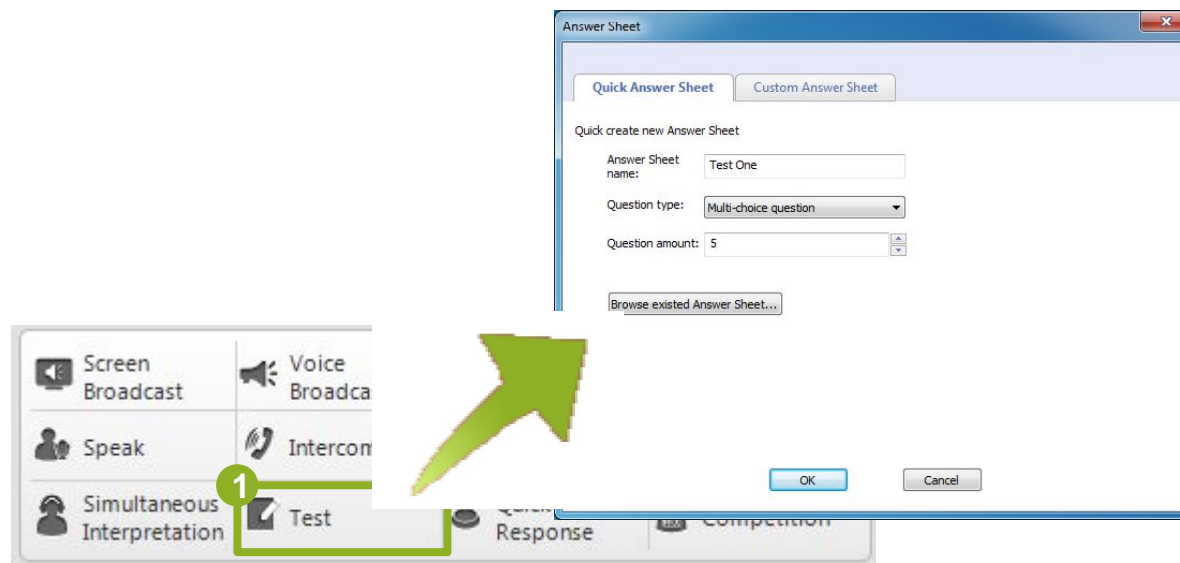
Answer Sheet

Quick Answer Sheet | Custom Answer Sheet

Quick create new Answer Sheet

Answer Sheet name: Test One

Question type: Multi-choice question

Question amount: 5

Browse existed Answer Sheet...

OK

Cancel

Screen Broadcast

Voice Broadca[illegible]

Speak

Intercom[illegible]

Simultaneous Interpretation

1

Test

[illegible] Response

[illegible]Competition